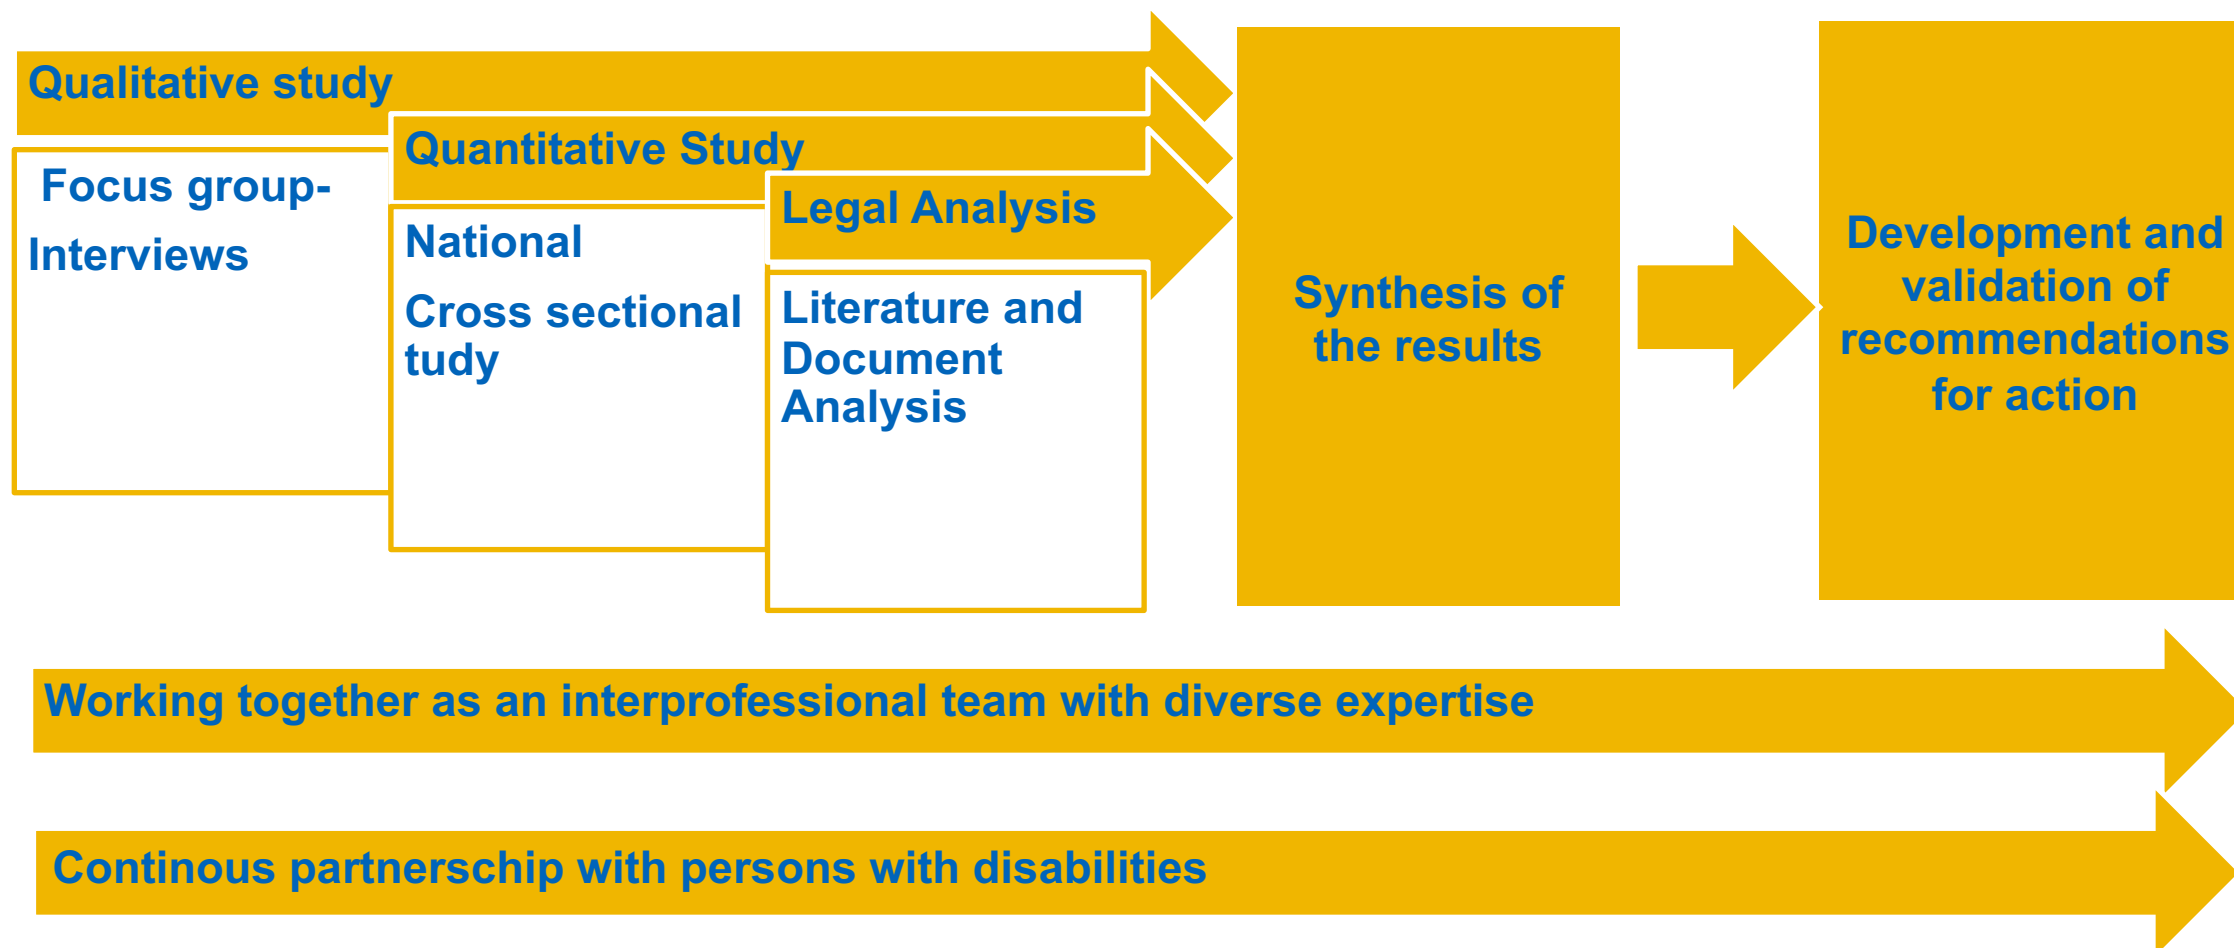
Qualitative study

Focus group-Interviews

Quantitative Study

National

Cross sectional tudy

Legal Analysis

Literature and Document Analysis

Synthesis of the results

Development and validation of recommendations for action

Working together as an interprofessional team with diverse expertise

Continous partnerschip with persons with disabilities